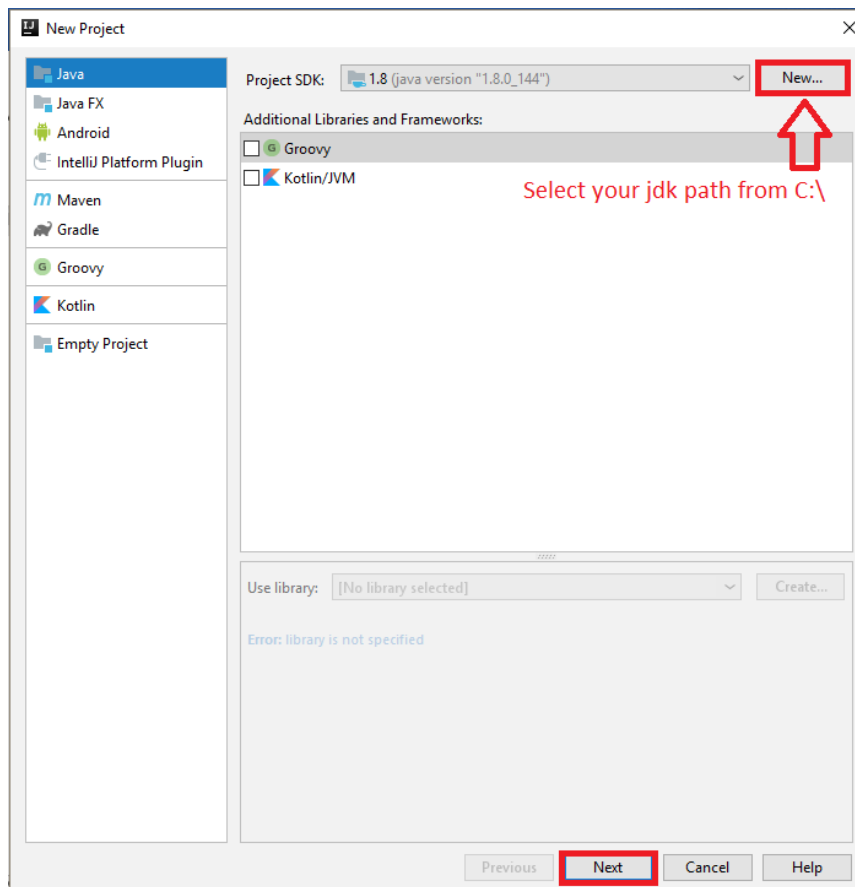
IJ New Project

Java
Java FX
Android
IntelliJ Platform Plugin
Maven
Gradle
Groovy
Kotlin
Empty Project

Project SDK: 1.8 (java version "1.8.0_144") New...

Additional Libraries and Frameworks:
Groovy
Kotlin/JVM

Select your jdk path from C:\

Use library: [No library selected] Create...

Error: library is not specified

Previous Next Cancel Help